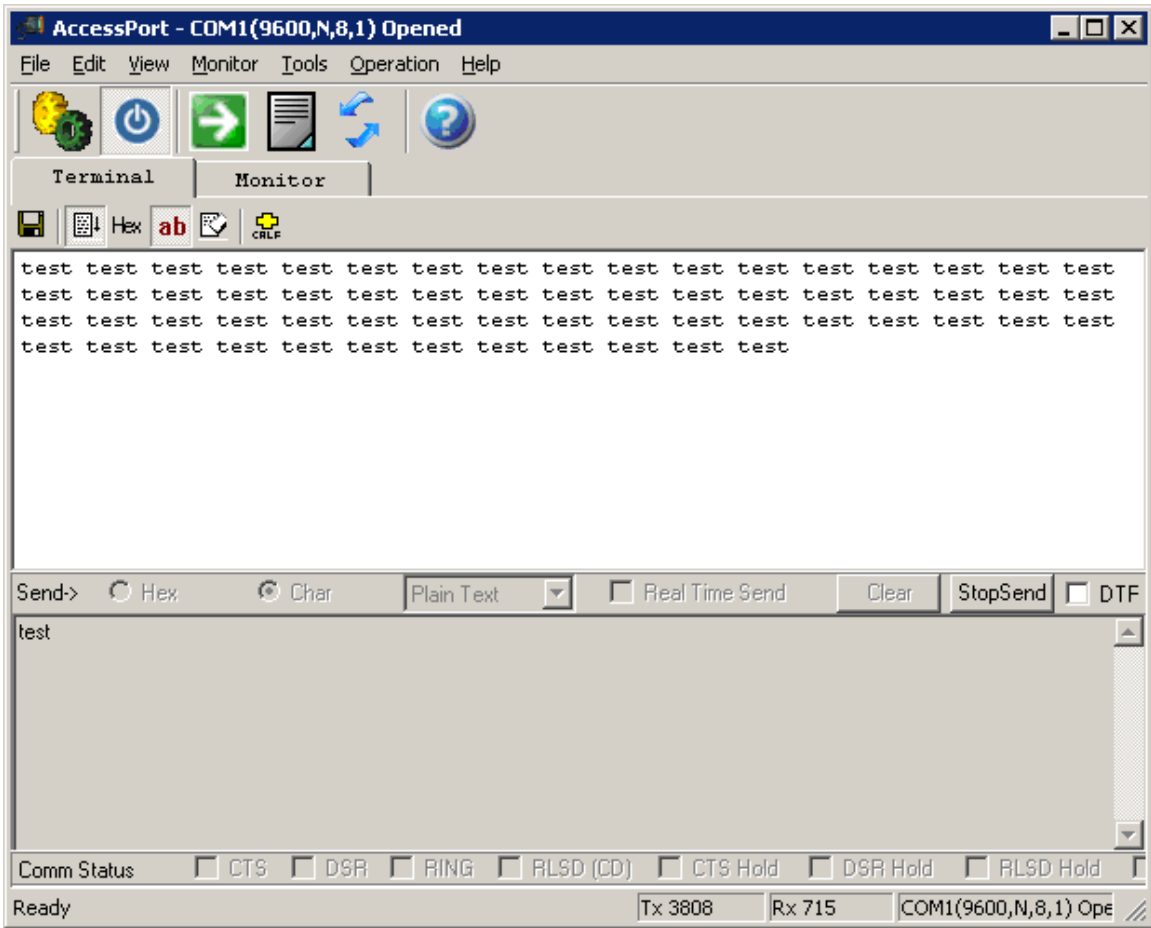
AccessPort - COM1(9600,N,8,1) Opened

File Edit View Monitor Tools Operation Help

Terminal Monitor

Hex ab CRLF

test test test test test test test test test test test test test test test test test
test test test test test test test test test test test test test test test test test
test test test test test test test test test test test test test test test test test
test test test test test test test test test test test test

Send-> Hex Char Plain Text Real Time Send Clear StopSend DTF

test

Comm Status CTS DSR RING RLSD (CD) CTS Hold DSR Hold RLSD Hold

Ready Tx 3808 Rx 715 COM1(9600,N,8,1) Ope